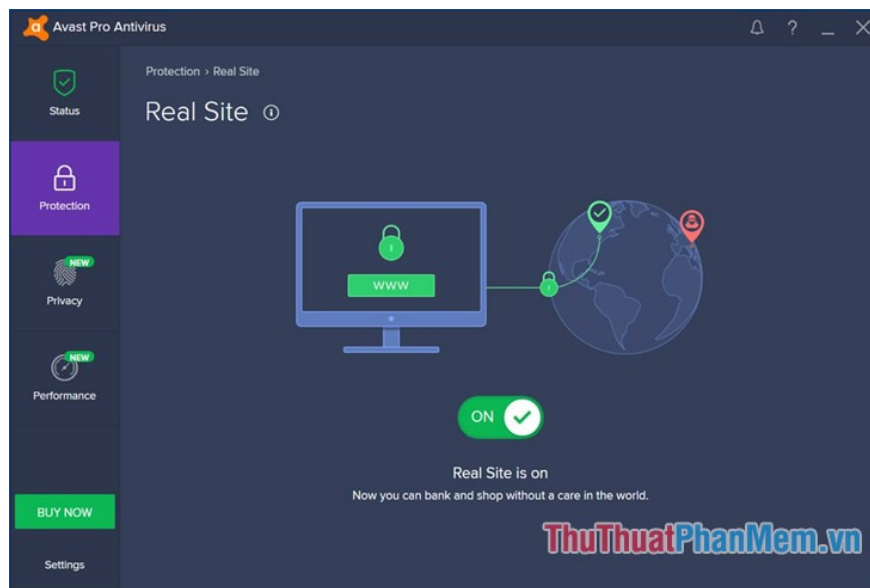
Avast Pro Antivirus

Status

Protection

NEW
Privacy

NEW
Performance

BUY NOW

Settings

Protection › Real Site

Real Site

WWW

ON

Real Site is on

Now you can bank and shop without a care in the world.

ThuThuatPhanMem.vn